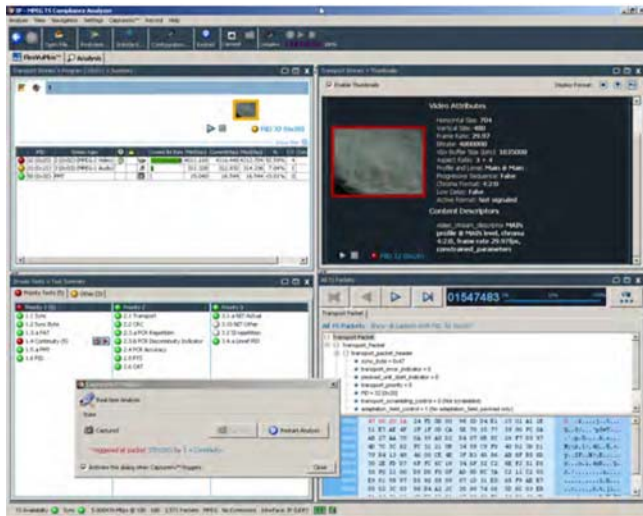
IP - MPEG TS Compliance Analyzer

Video Attributes

Horizontal Size: 704
Vertical Size: 480
Frame Rate: 29.97
Bitrate: 4000000
Progressive Sequence: False
Chroma Format: 4:2:0
Low Delay: False
Active Format: Not signaled

Content Descriptors

Priority 1
1.1 Sync
1.2 Sync Byte
1.3 PAT
1.4 Continuity
1.5 PMT
1.6 PID

Priority 2
2.1 Transport
2.2 CRC
2.3 PCR Repetition
2.4 PCR Accuracy
2.5 PTS
2.6 CAT

Priority 3
3.1 NIT Actual
3.2 NIT Other
3.3 SI repetition
3.4 Unref PID

01547483

Transport Packet
Transport_Packet
transport_packet_header
sync_byte = 0x47
transport_error_indicator = 0
payload_unit_start_indicator = 0
transport_priority = 0
PID = 32
transport_scrambling_control = 0
adaptation_field_control = 1

Real time Analysis
Captured
Restart Analysis
Close